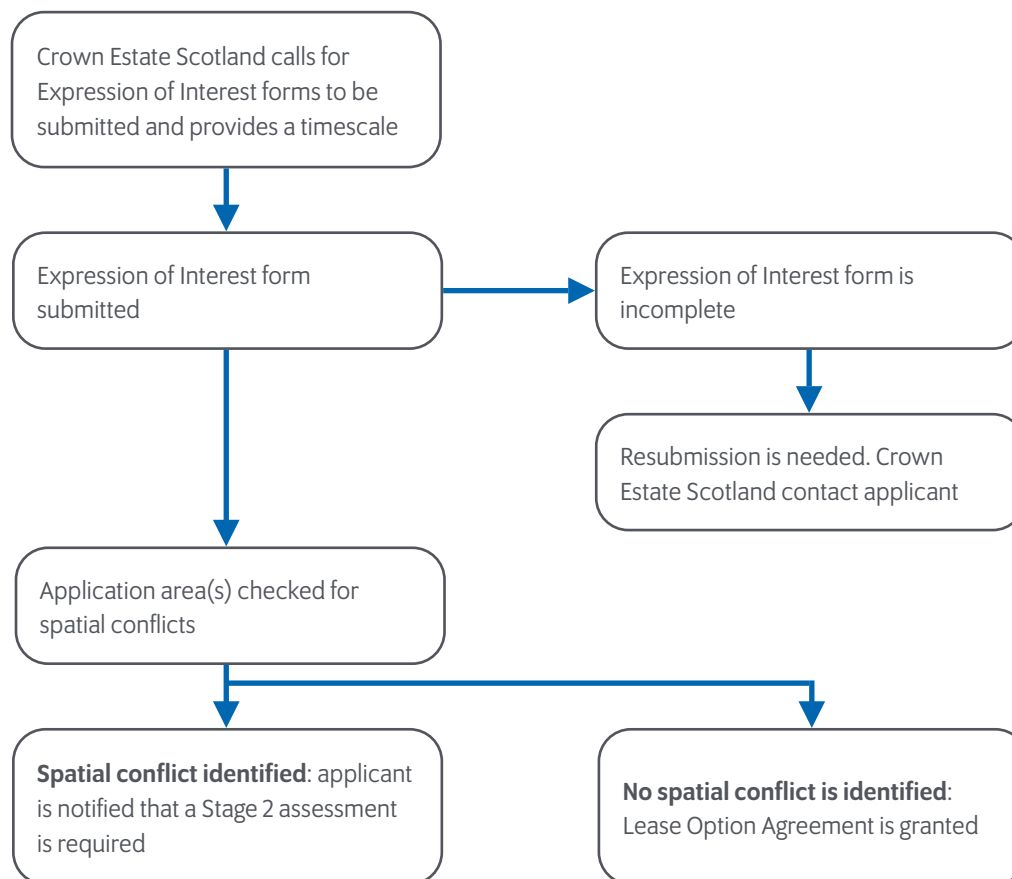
Crown Estate Scotland calls for Expression of Interest forms to be submitted and provides a timescale

Expression of Interest form submitted

Expression of Interest form is incomplete

Resubmission is needed. Crown Estate Scotland contact applicant

Application area(s) checked for spatial conflicts

**Spatial conflict identified**: applicant is notified that a Stage 2 assessment is required

**No spatial conflict is identified**: Lease Option Agreement is granted